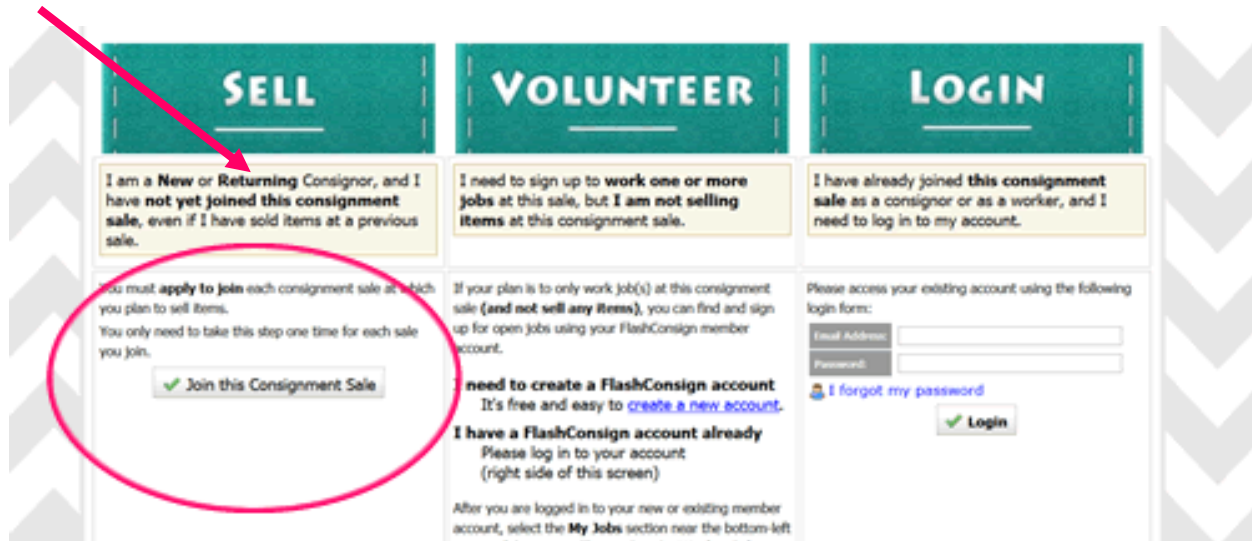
SELL

VOLUNTEER

LOGIN

I am a **New** or **Returning** Consignor, and I have **not yet joined this consignment sale**, even if I have sold items at a previous sale.

I need to sign up to **work one or more jobs** at this sale, but **I am not selling items** at this consignment sale.

I have already joined **this consignment sale** as a consignor or as a worker, and I need to log in to my account.

You must **apply to join** each consignment sale at which you plan to sell items.

You only need to take this step one time for each sale you join.

Join this Consignment Sale

If your plan is to only work job(s) at this consignment sale **(and not sell any items)**, you can find and sign up for open jobs using your FlashConsign member account.

I need to create a FlashConsign account

It's free and easy to create a new account.

I have a FlashConsign account already

Please log in to your account (right side of this screen)

After you are logged in to your new or existing member account, select the **My Jobs** section near the bottom-left

Please access your existing account using the following login form:

Email Address:

Password:

I forgot my password

Login